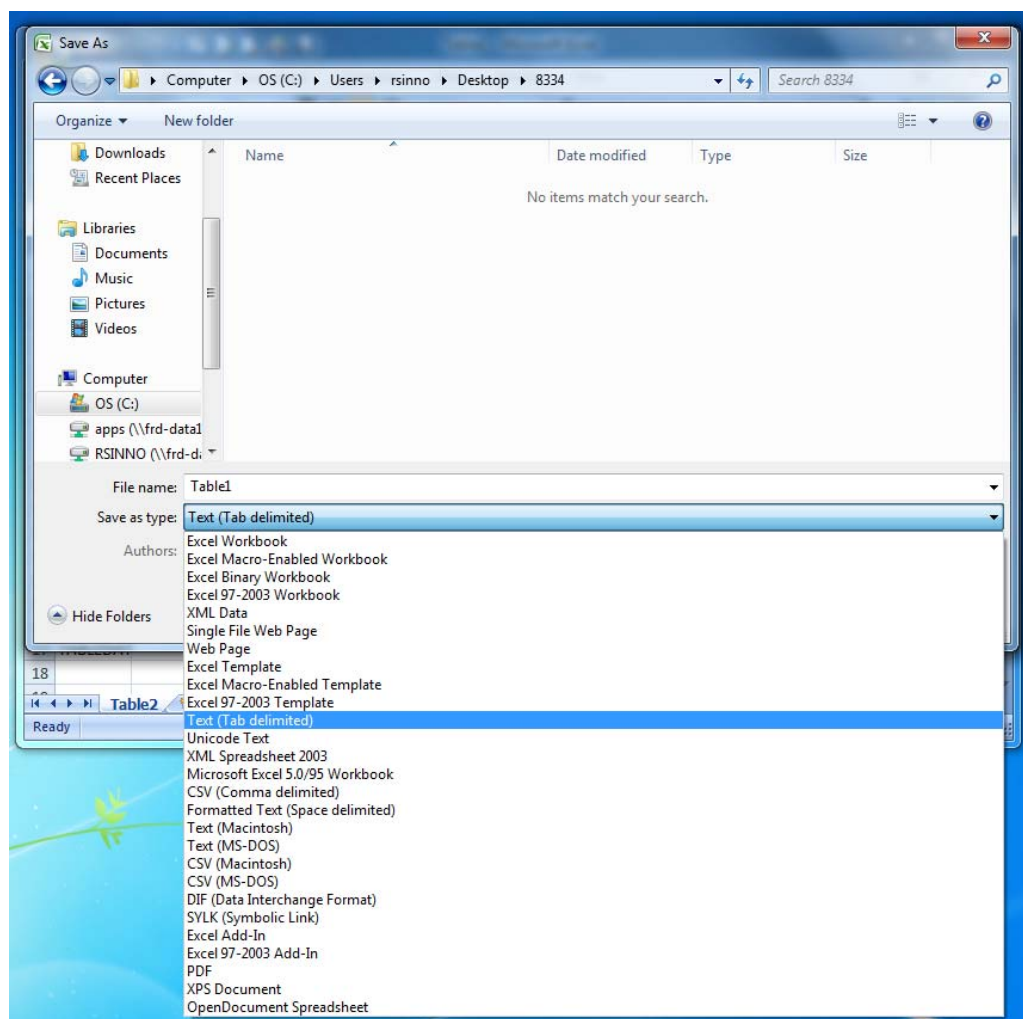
Save As

Computer ▸ OS (C:) ▸ Users ▸ rsinno ▸ Desktop ▸ 8334

Search 8334

Organize ▾ New folder

Downloads
Recent Places

Libraries
Documents
Music
Pictures
Videos

Computer
OS (C:)
apps (\\frd-data1
RSINNO (\\frd-d

Name
Date modified
Type
Size

No items match your search.

File name: Table1

Save as type: Text (Tab delimited)

Authors:

Hide Folders

Excel Workbook
Excel Macro-Enabled Workbook
Excel Binary Workbook
Excel 97-2003 Workbook
XML Data
Single File Web Page
Web Page
Excel Template
Excel Macro-Enabled Template
Excel 97-2003 Template
Text (Tab delimited)
Unicode Text
XML Spreadsheet 2003
Microsoft Excel 5.0/95 Workbook
CSV (Comma delimited)
Formatted Text (Space delimited)
Text (Macintosh)
Text (MS-DOS)
CSV (Macintosh)
CSV (MS-DOS)
DIF (Data Interchange Format)
SYLK (Symbolic Link)
Excel Add-In
Excel 97-2003 Add-In
PDF
XPS Document
OpenDocument Spreadsheet

18

Table2

Ready